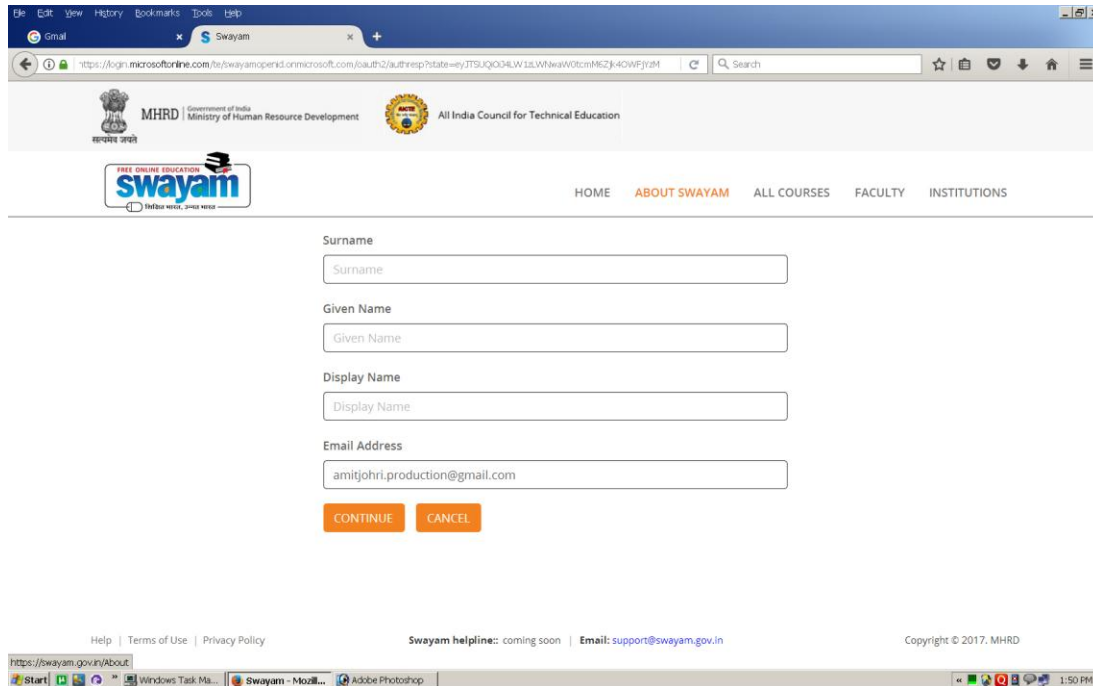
File Edit View History Bookmarks Tools Help

Gmail
Swayam

https://login.microsoftonline.com/te/swayamopenid.onmicrosoft.com/oauth2/authresp?state=eyJTSUQiOiJ4LW1tLWNwaW0tcmM6Zjk4OWFjYzM
Search

सत्यमेव जयते
MHRD | Government of India Ministry of Human Resource Development

All India Council for Technical Education

FREE ONLINE EDUCATION
swayam
शिक्षित भारत, उन्नत भारत

HOME ABOUT SWAYAM ALL COURSES FACULTY INSTITUTIONS

Surname

Surname

Given Name

Given Name

Display Name

Display Name

Email Address

amitjohri.production@gmail.com

CONTINUE CANCEL

Help | Terms of Use | Privacy Policy

Swayam helpline:: coming soon | Email: support@swayam.gov.in

Copyright © 2017. MHRD

https://swayam.gov.in/About

Start Windows Task Ma... Swayam - Mozill... Adobe Photoshop

1:50 PM